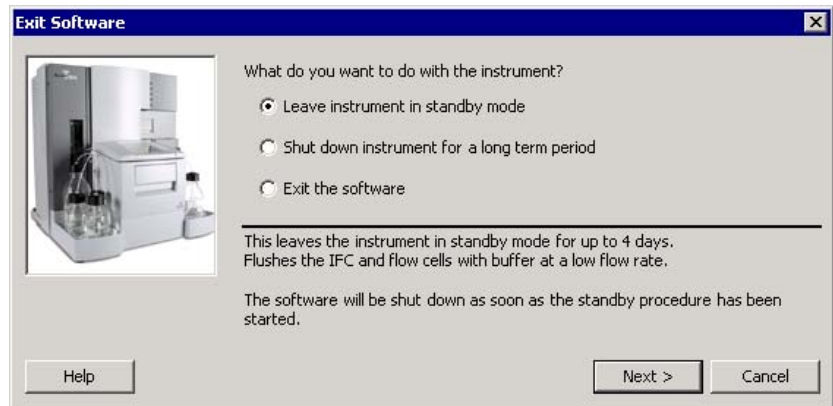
Exit Software

What do you want to do with the instrument?

Leave instrument in standby mode

Shut down instrument for a long term period

Exit the software

This leaves the instrument in standby mode for up to 4 days. Flushes the IFC and flow cells with buffer at a low flow rate.

The software will be shut down as soon as the standby procedure has been started.

Help

Next >

Cancel